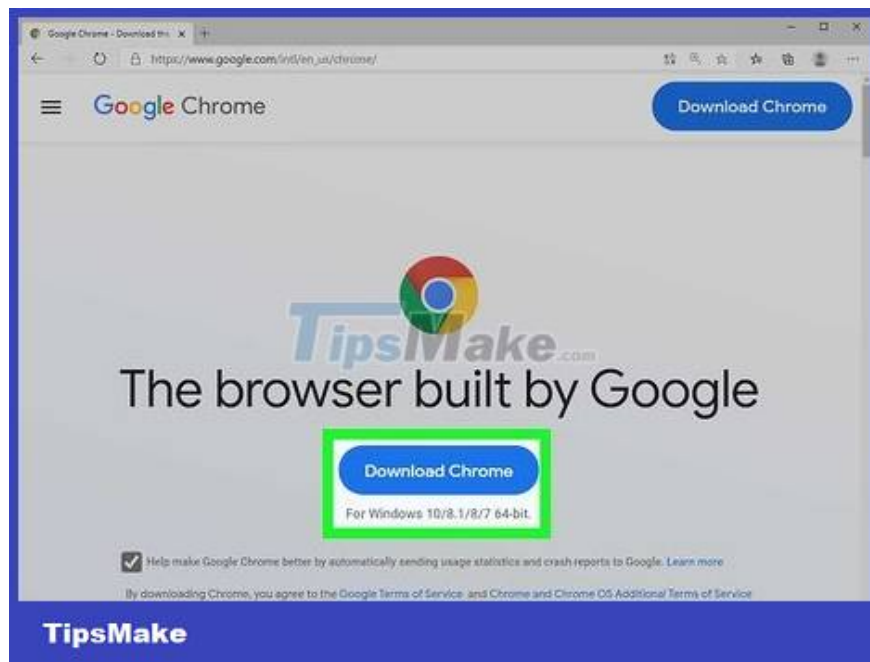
Google Chrome - Download the ×

https://www.google.com/intl/en_us/chrome/

Google Chrome

Download Chrome

TipsMake.com

The browser built by Google

Download Chrome

For Windows 10/8.1/8/7 64-bit.

Help make Google Chrome better by automatically sending usage statistics and crash reports to Google. Learn more

By downloading Chrome, you agree to the Google Terms of Service and Chrome and Chrome OS Additional Terms of Service

TipsMake